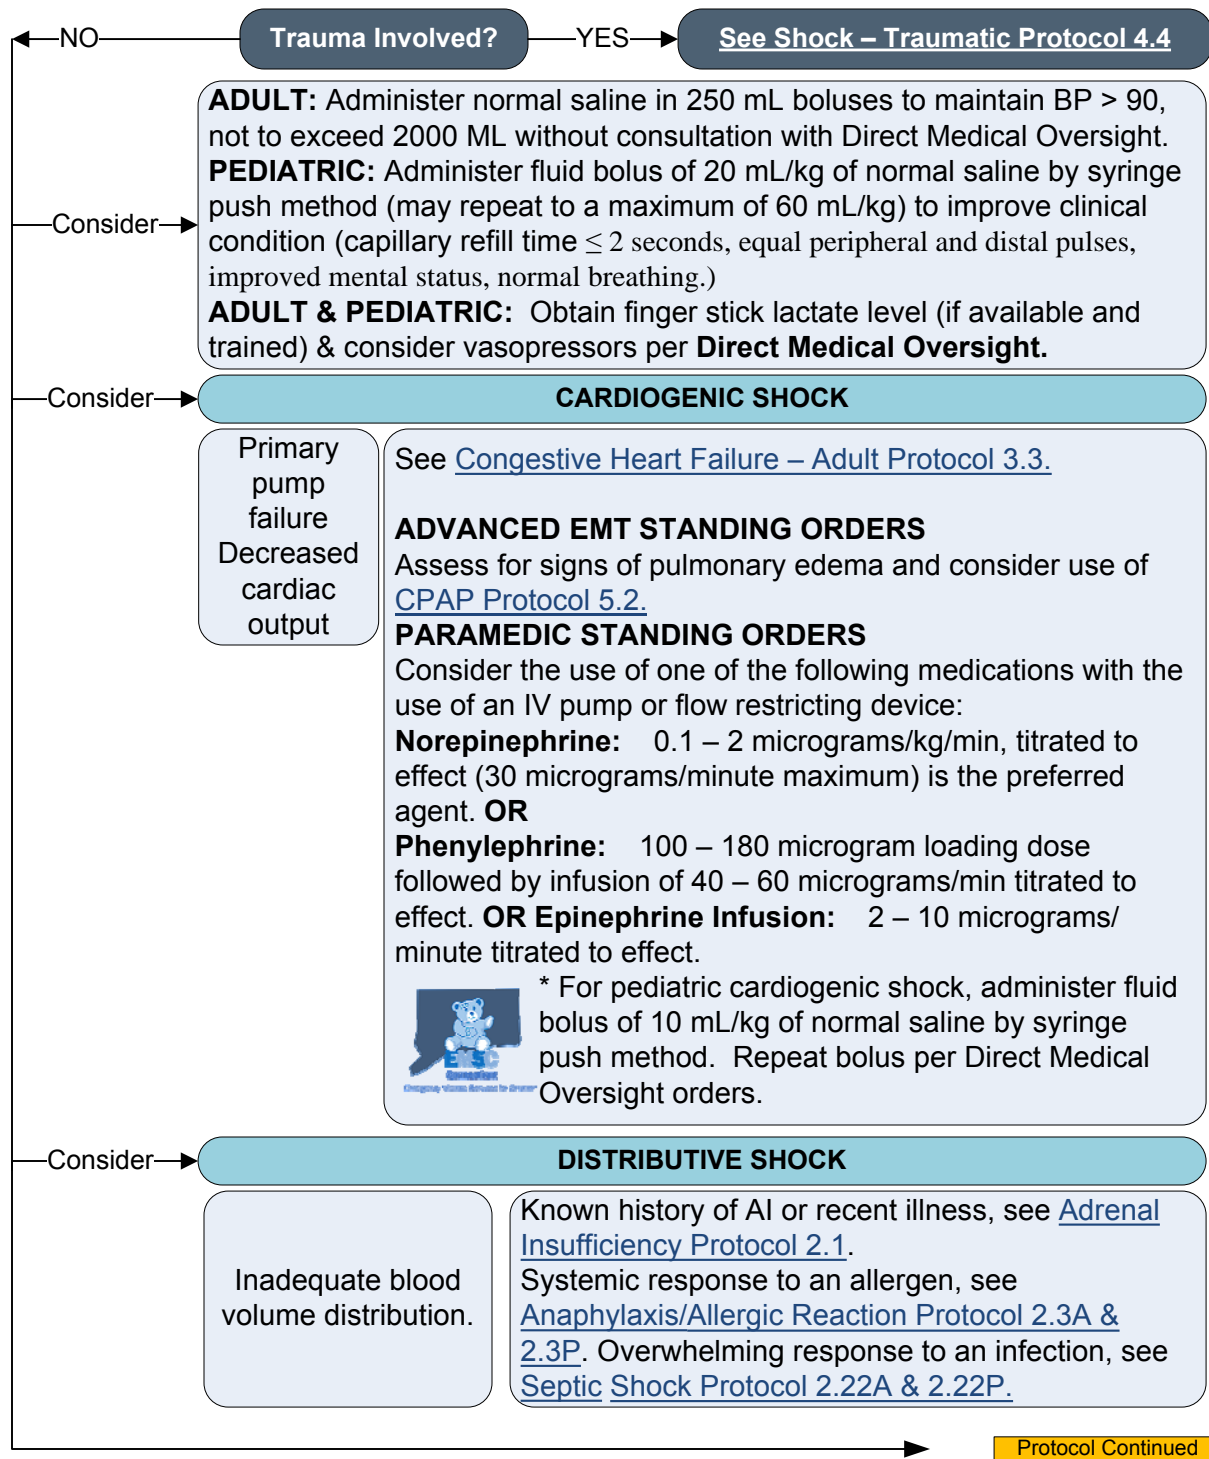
NO

Trauma Involved?

YES

See Shock – Traumatic Protocol 4.4

Consider

**ADULT:** Administer normal saline in 250 mL boluses to maintain BP > 90, not to exceed 2000 ML without consultation with Direct Medical Oversight.
**PEDIATRIC:** Administer fluid bolus of 20 mL/kg of normal saline by syringe push method (may repeat to a maximum of 60 mL/kg) to improve clinical condition (capillary refill time $\leq$ 2 seconds, equal peripheral and distal pulses, improved mental status, normal breathing.)
**ADULT & PEDIATRIC:** Obtain finger stick lactate level (if available and trained) & consider vasopressors per **Direct Medical Oversight.**

Consider

CARDIOGENIC SHOCK

Primary pump failure Decreased cardiac output

See Congestive Heart Failure – Adult Protocol 3.3.

**ADVANCED EMT STANDING ORDERS**
Assess for signs of pulmonary edema and consider use of CPAP Protocol 5.2.
**PARAMEDIC STANDING ORDERS**
Consider the use of one of the following medications with the use of an IV pump or flow restricting device:
**Norepinephrine:** 0.1 – 2 micrograms/kg/min, titrated to effect (30 micrograms/minute maximum) is the preferred agent. **OR**
**Phenylephrine:** 100 – 180 microgram loading dose followed by infusion of 40 – 60 micrograms/min titrated to effect. **OR Epinephrine Infusion:** 2 – 10 micrograms/ minute titrated to effect.

EMSC
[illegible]

* For pediatric cardiogenic shock, administer fluid bolus of 10 mL/kg of normal saline by syringe push method. Repeat bolus per Direct Medical Oversight orders.

Consider

DISTRIBUTIVE SHOCK

Inadequate blood volume distribution.

Known history of AI or recent illness, see Adrenal Insufficiency Protocol 2.1.
Systemic response to an allergen, see Anaphylaxis/Allergic Reaction Protocol 2.3A & 2.3P. Overwhelming response to an infection, see Septic Shock Protocol 2.22A & 2.22P.

Protocol Continued